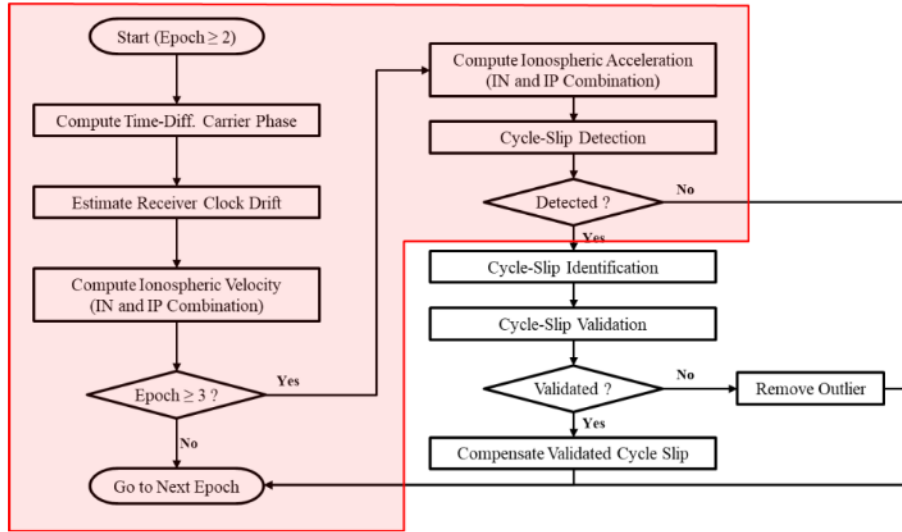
Start (Epoch $\geq$ 2)

Compute Time-Diff. Carrier Phase

Estimate Receiver Clock Drift

Compute Ionospheric Velocity (IN and IP Combination)

Epoch $\geq$ 3 ?

Yes

No

Go to Next Epoch

Compute Ionospheric Acceleration (IN and IP Combination)

Cycle-Slip Detection

Detected ?

No

Yes

Cycle-Slip Identification

Cycle-Slip Validation

Validated ?

No

Remove Outlier

Yes

Compensate Validated Cycle Slip